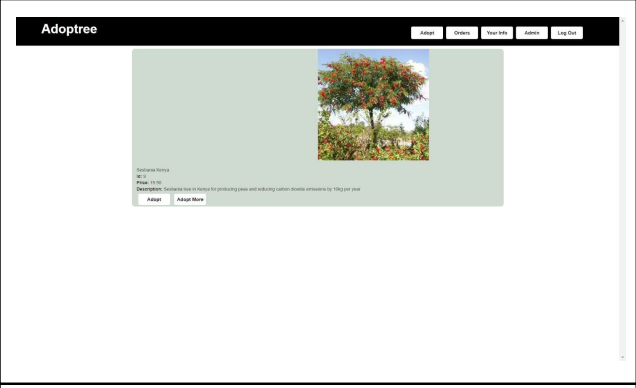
Adoptree

Adopt Orders Your Info Admin Log Out

Sesbania Kenya
Id: 3
Price: 11.50
Description: Sesbania tree in Kenya for producing peas and reducing carbon dioxide emissions by 10kg per year

Adopt Adopt More